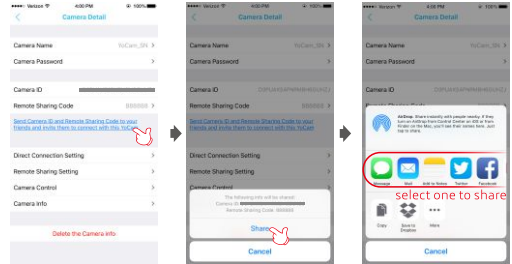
Verizon 4:00 PM
Camera Detail

Camera Name YoCam_SN
Camera Password

Camera ID
Remote Sharing Code 888888

Send Camera ID and Remote Sharing Code to your friends and invite them to connect with this YoCam

Direct Connection Setting
Remote Sharing Setting
Camera Control
Camera Info

Delete the Camera Info

Verizon 4:00 PM
Camera Detail

Camera Name YoCam_SN
Camera Password

Camera ID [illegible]
Remote Sharing Code 888888

Direct Connection Setting
Remote Sharing Setting
Camera Control

The following info will be shared
Camera ID: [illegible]
Remote Sharing Code: 888888

Share
Cancel

Verizon 4:00 PM
Camera Detail

AirDrop. Share instantly with people nearby. If they turn on AirDrop from Control Center on iOS or from Finder on the Mac, you'll see their names here. Just tap to share.

Message Mail Add to Notes Twitter Facebook

select one to share

Copy Save to Dropbox More

Cancel